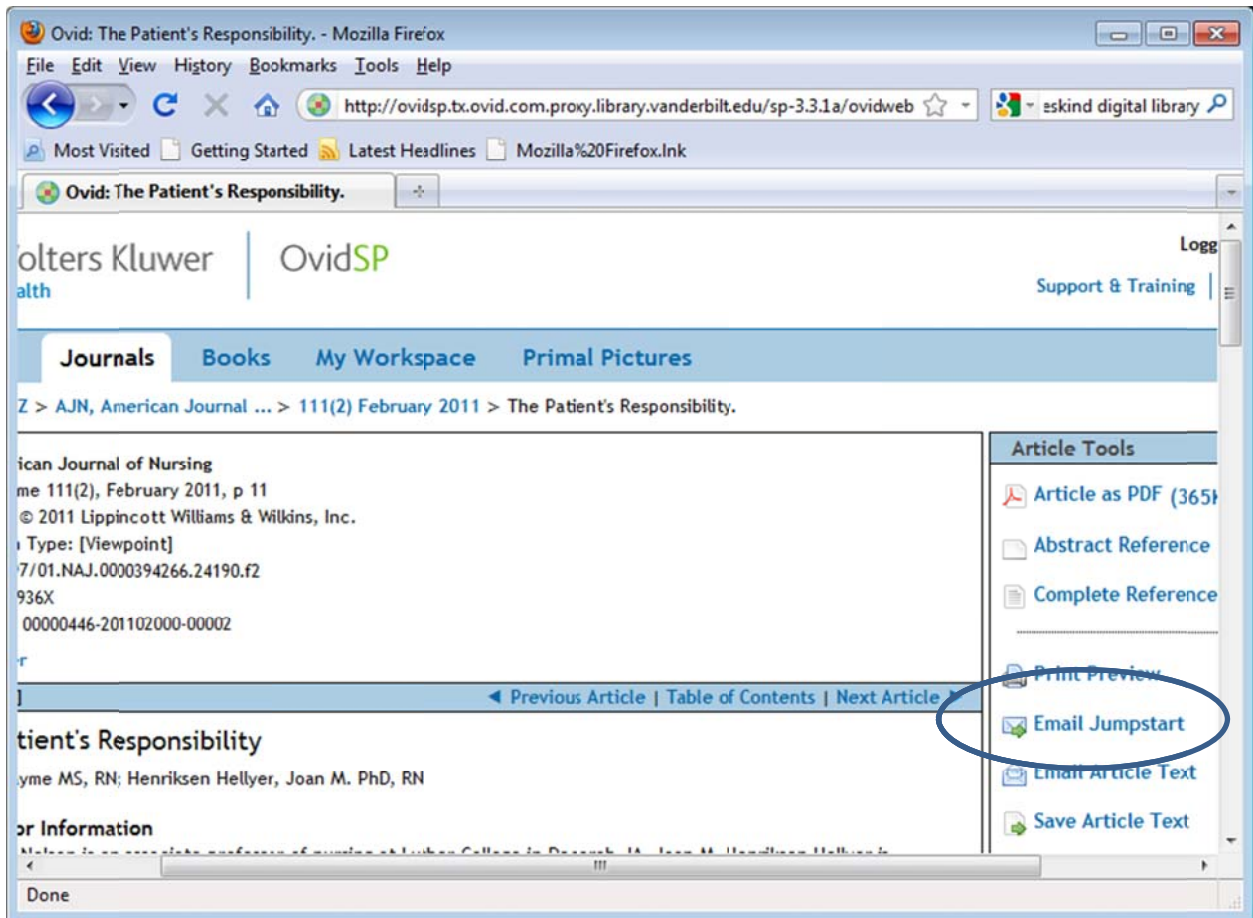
Ovid: The Patient's Responsibility. - Mozilla Firefox

File Edit View History Bookmarks Tools Help

http://ovidsp.tx.ovid.com.proxy.library.vanderbilt.edu/sp-3.3.1a/ovidweb

eskind digital library

Most Visited Getting Started Latest Headlines Mozilla%20Firefox.lnk

Ovid: The Patient's Responsibility.

olters Kluwer alth

OvidSP

Logg

Support & Training

Journals Books My Workspace Primal Pictures

Z > AJN, American Journal ... > 111(2) February 2011 > The Patient's Responsibility.

ican Journal of Nursing
me 111(2), February 2011, p 11
© 2011 Lippincott Williams & Wilkins, Inc.
Type: [Viewpoint]
7/01.NAJ.0000394266.24190.f2
936X
00000446-201102000-00002

r

◄ Previous Article | Table of Contents | Next Article

tient's Responsibility

yme MS, RN; Henriksen Hellyer, Joan M. PhD, RN

r Information

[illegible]

Article Tools

Article as PDF (365

Abstract Reference

Complete Reference

Print Preview

Email Jumpstart

Email Article Text

Save Article Text

Done